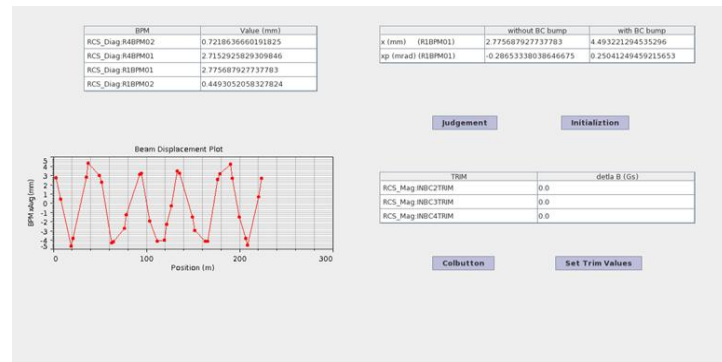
| BPM | Value (mm) |
|---|---|
| RCS_Diag:R4BPM02 | 0.7218636660191825 |
| RCS_Diag:R4BPM01 | 2.7152925829309846 |
| RCS_Diag:R1BPM01 | 2.775687927737783 |
| RCS_Diag:R1BPM02 | 0.4493052058327824 |

| | without BC bump | with BC bump |
|---|---|---|
| x (mm) (R1BPM01) | 2.775687927737783 | 4.493221294535296 |
| xp (mrad) (R1BPM01) | -0.28653338038646675 | 0.25041249459215653 |

Judgement

Initializtion

Beam Displacement Plot

BPM xAvg (mm)

5
4
3
2
1
0
-1
-2
-3
-4
-5

0
100
200
300

Position (m)

| TRIM | detla B (Gs) |
|---|---|
| RCS_Mag:INBC2TRIM | 0.0 |
| RCS_Mag:INBC3TRIM | 0.0 |
| RCS_Mag:INBC4TRIM | 0.0 |

Colbutton

Set Trim Values